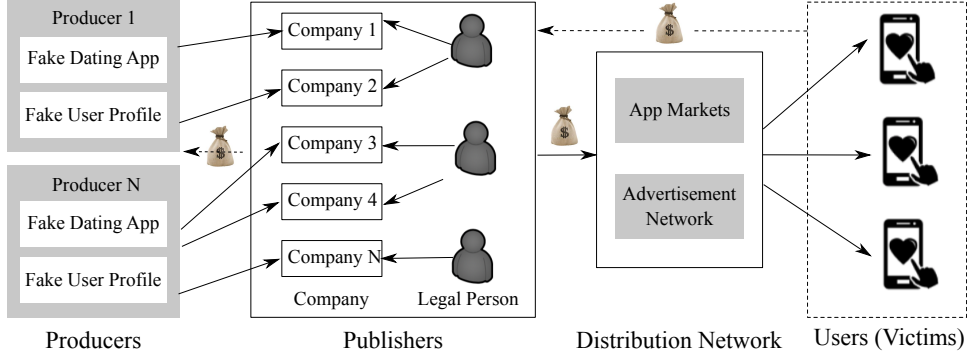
Producer 1

Fake Dating App

Fake User Profile

Producer N

Fake Dating App

Fake User Profile

Producers

Company 1

Company 2

Company 3

Company 4

Company N

Company

Legal Person

Publishers

App Markets

Advertisement Network

Distribution Network

Users (Victims)